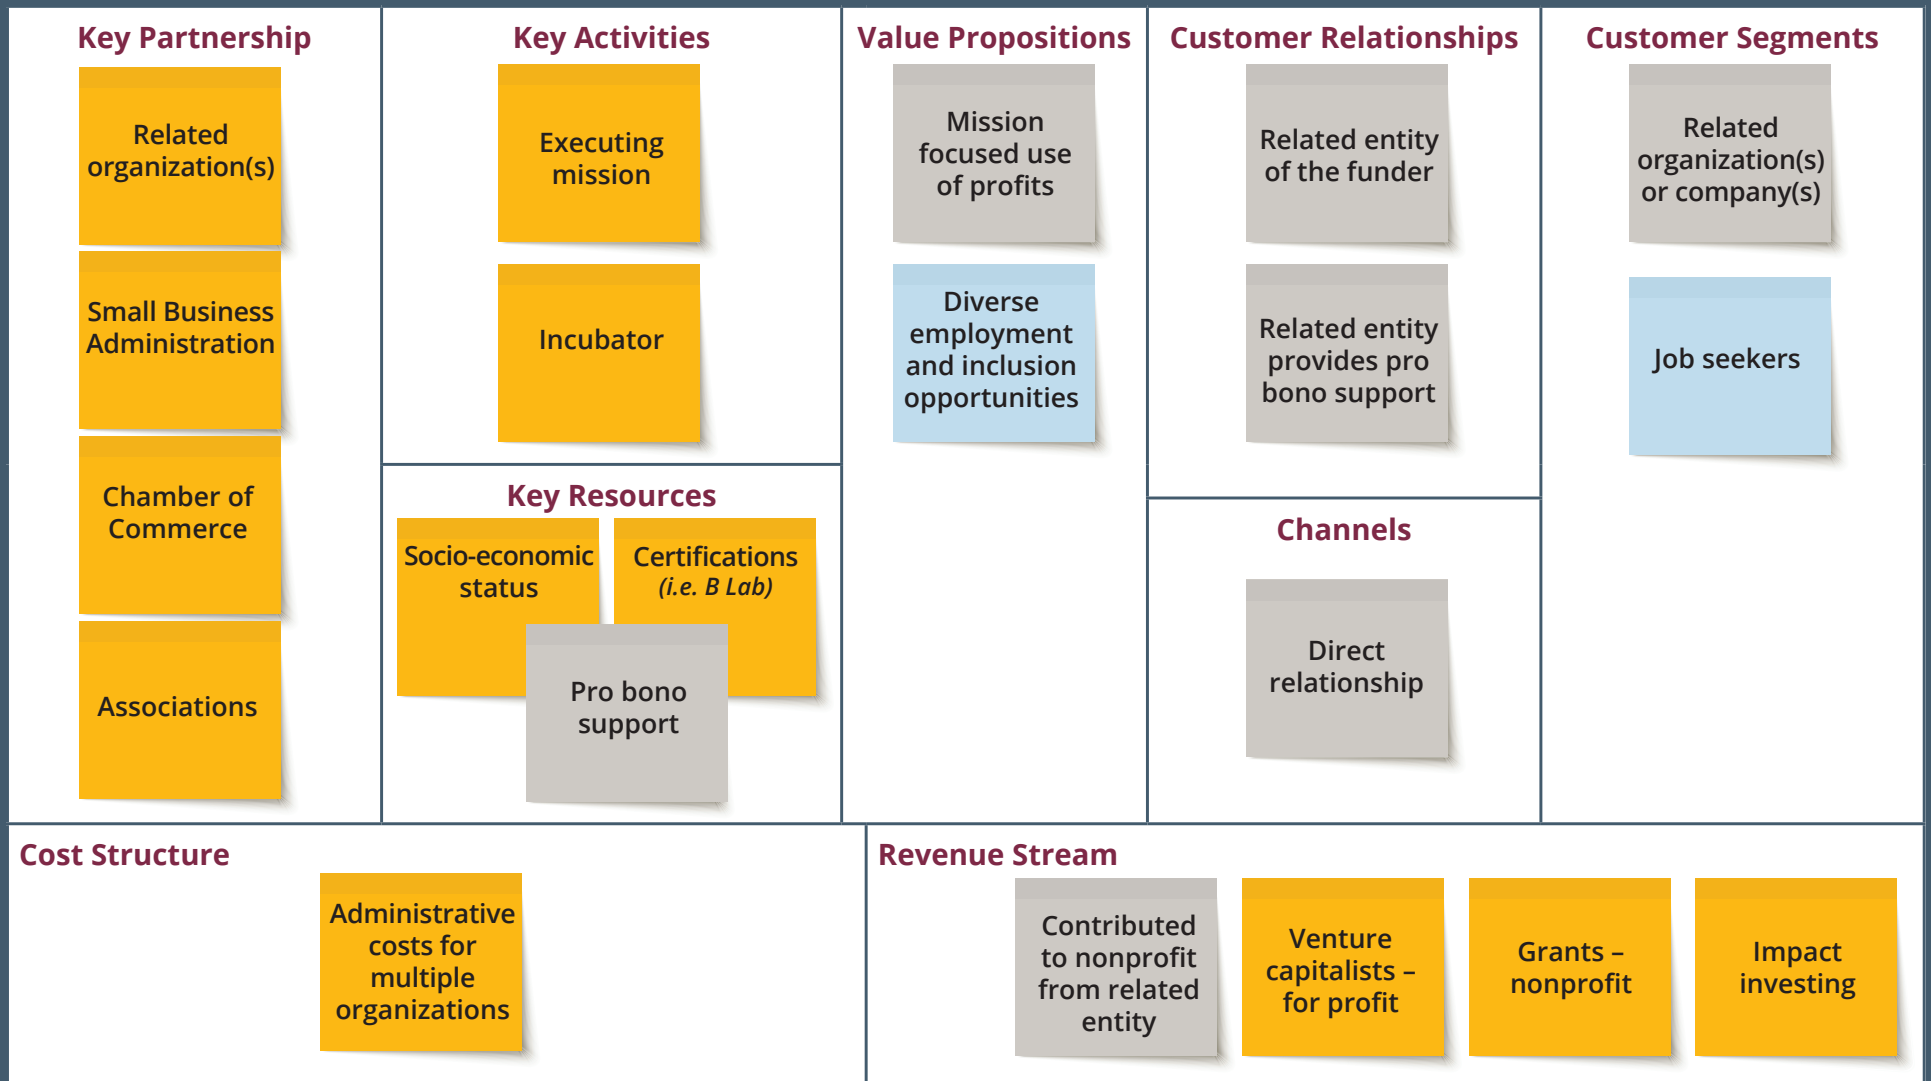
Key Partnership

Related organization(s)

Small Business Administration

Chamber of Commerce

Associations

Key Activities

Executing mission

Incubator

Key Resources

Socio-economic status

Certifications (i.e. B Lab)

Pro bono support

Value Propositions

Mission focused use of profits

Diverse employment and inclusion opportunities

Customer Relationships

Related entity of the funder

Related entity provides pro bono support

Channels

Direct relationship

Customer Segments

Related organization(s) or company(s)

Job seekers

Cost Structure

Administrative costs for multiple organizations

Revenue Stream

Contributed to nonprofit from related entity

Venture capitalists – for profit

Grants – nonprofit

Impact investing